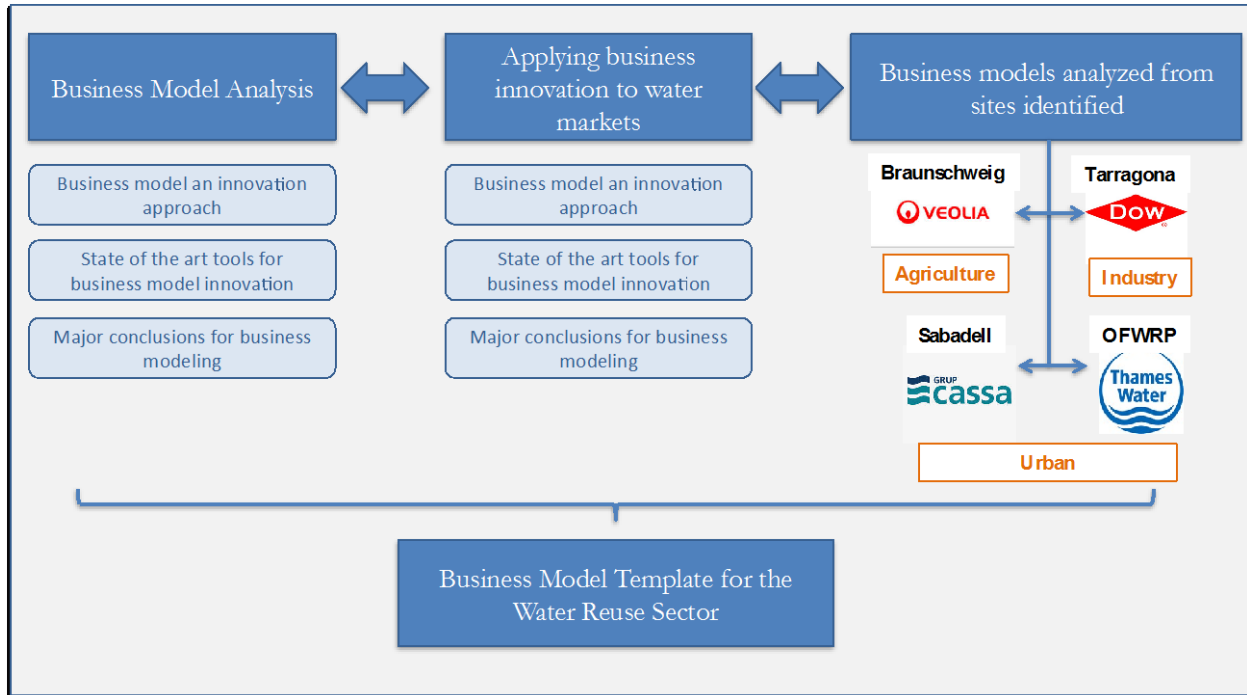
Business Model Analysis

Business model an innovation approach

State of the art tools for business model innovation

Major conclusions for business modeling

Applying business innovation to water markets

Business model an innovation approach

State of the art tools for business model innovation

Major conclusions for business modeling

Business models analyzed from sites identified

Braunschweig

VEOLIA

Agriculture

Tarragona

DOW

Industry

Sabadell

GRUP cassa

OFWRP

Thames Water

Urban

Business Model Template for the Water Reuse Sector